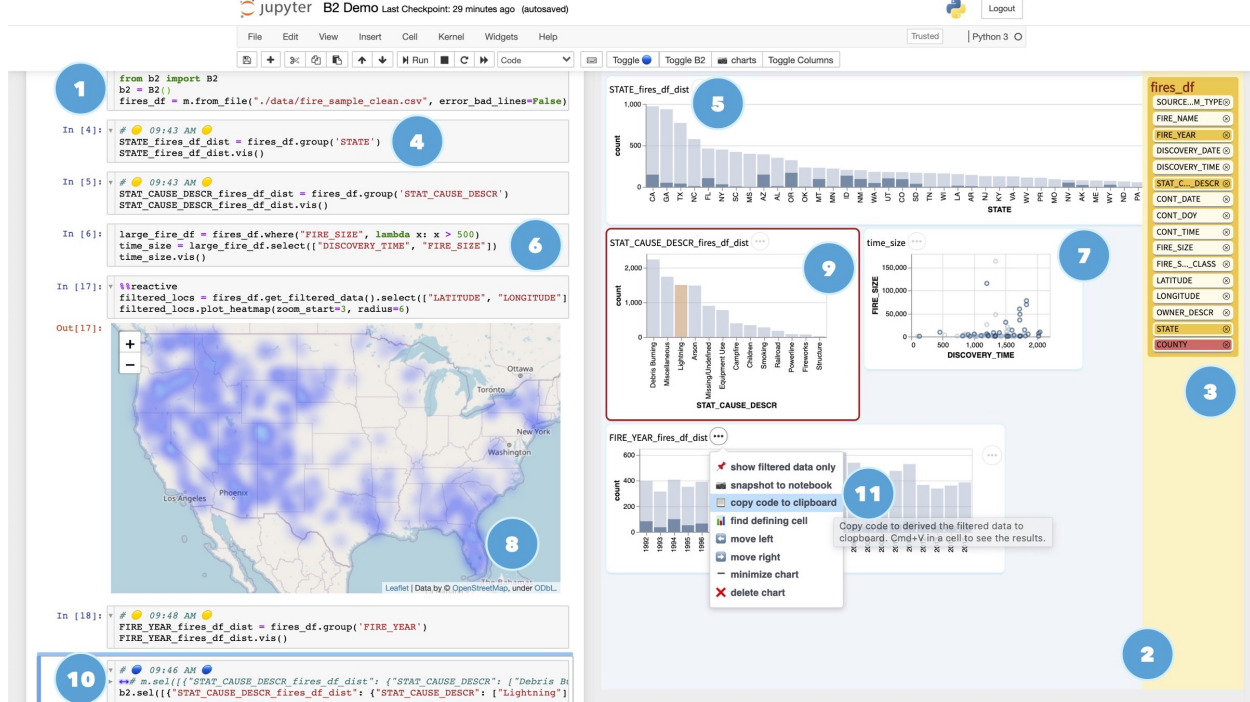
Jupyter B2 Demo Last Checkpoint: 29 minutes ago (autosaved)

Logout

File Edit View Insert Cell Kernel Widgets Help

Trusted | Python 3

Run Code Toggle Toggle B2 charts Toggle Columns

1

from b2 import B2
b2 = B2()
fires_df = m.from_file("./data/fire_sample_clean.csv", error_bad_lines=False)

In [4]: # 09:43 AM
STATE_fires_df_dist = fires_df.group('STATE')
STATE_fires_df_dist.vis()

4

In [5]: # 09:43 AM
STAT_CAUSE_DESCR_fires_df_dist = fires_df.group('STAT_CAUSE_DESCR')
STAT_CAUSE_DESCR_fires_df_dist.vis()

In [6]: large_fire_df = fires_df.where("FIRE_SIZE", lambda x: x > 500)
time_size = large_fire_df.select(["DISCOVERY_TIME", "FIRE_SIZE"])
time_size.vis()

6

In [17]: %%reactive
filtered_locs = fires_df.get_filtered_data().select(["LATITUDE", "LONGITUDE"]
filtered_locs.plot_heatmap(zoom_start=3, radius=6)

Out[17]:

+
−
Ottawa
Toronto
New York
Washington
Los Angeles
Phoenix
8
Leaflet | Data by © OpenStreetMap, under ODbL.

In [18]: # 09:48 AM
FIRE_YEAR_fires_df_dist = fires_df.group('FIRE_YEAR')
FIRE_YEAR_fires_df_dist.vis()

10

# 09:46 AM
# m.sel([{"STAT_CAUSE_DESCR_fires_df_dist": {"STAT_CAUSE_DESCR": ["Debris Bu
b2.sel([{"STAT_CAUSE_DESCR_fires_df_dist": {"STAT_CAUSE_DESCR": ["Lightning"]

STATE_fires_df_dist
5
1,000
500
0
count
CA GA TX NC FL NY SC MS AZ AL OR OK MT MN ID NM WA UT CO SD TN WI LA AR NJ KY VA WV PR MO NV AK ME WY NE ND PA
STATE

STAT_CAUSE_DESCR_fires_df_dist
9
2,000
1,000
0
count
Debris Burning Miscellaneous Lightning Arson Missing/Undefined Equipment Use Campfire Children Smoking Railroad Powerline Fireworks Structure
STAT_CAUSE_DESCR

time_size
7
150,000
100,000
50,000
0
FIRE_SIZE
0 500 1,000 1,500 2,000
DISCOVERY_TIME

FIRE_YEAR_fires_df_dist
600
400
200
0
count
1992 1993 1994 1995 1996

show filtered data only
snapshot to notebook
copy code to clipboard
find defining cell
move left
move right
minimize chart
delete chart

11

Copy code to derived the filtered data to clipboard. Cmd+V in a cell to see the results.

fires_df
SOURCE...M_TYPE
FIRE_NAME
FIRE_YEAR
DISCOVERY_DATE
DISCOVERY_TIME
STAT_C..._DESCR
CONT_DATE
CONT_DOY
CONT_TIME
FIRE_SIZE
FIRE_S..._CLASS
LATITUDE
LONGITUDE
OWNER_DESCR
STATE
COUNTY

3

2